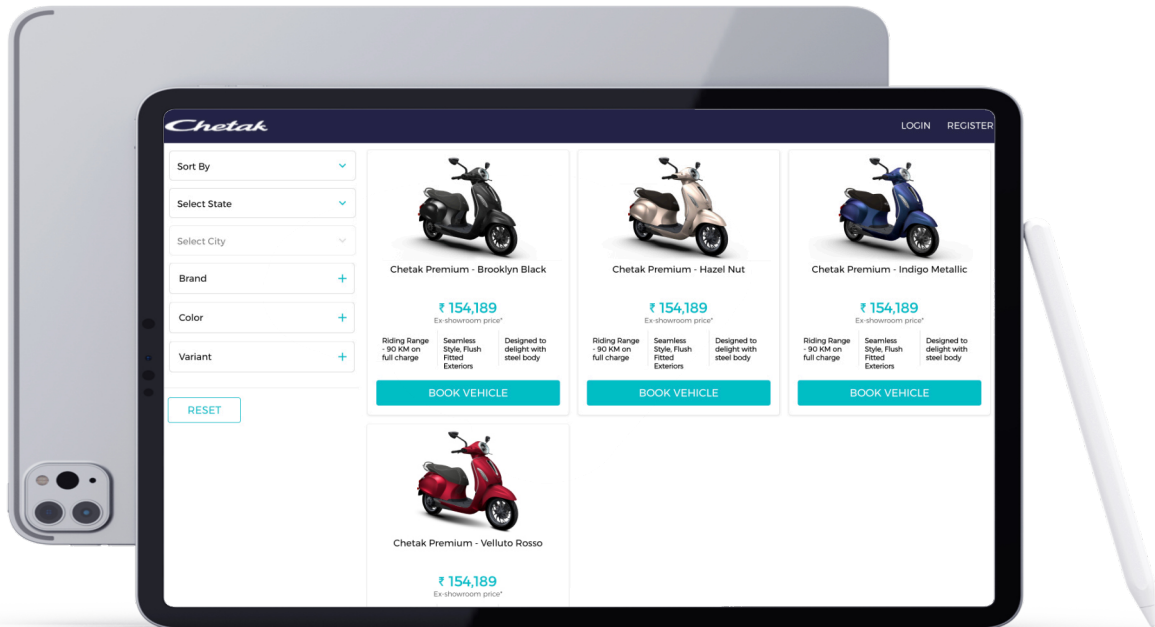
Chetak

LOGIN REGISTER

Sort By

Select State

Select City

Brand +

Color +

Variant +

RESET

Chetak Premium - Brooklyn Black

₹ 154,189
Ex-showroom price*

| Riding Range - 90 KM on full charge | Seamless Style, Flush Fitted Exteriors | Designed to delight with steel body |
|---|---|---|

BOOK VEHICLE

Chetak Premium - Hazel Nut

₹ 154,189
Ex-showroom price*

| Riding Range - 90 KM on full charge | Seamless Style, Flush Fitted Exteriors | Designed to delight with steel body |
|---|---|---|

BOOK VEHICLE

Chetak Premium - Indigo Metallic

₹ 154,189
Ex-showroom price*

| Riding Range - 90 KM on full charge | Seamless Style, Flush Fitted Exteriors | Designed to delight with steel body |
|---|---|---|

BOOK VEHICLE

Chetak Premium - Velluto Rosso

₹ 154,189
Ex-showroom price*